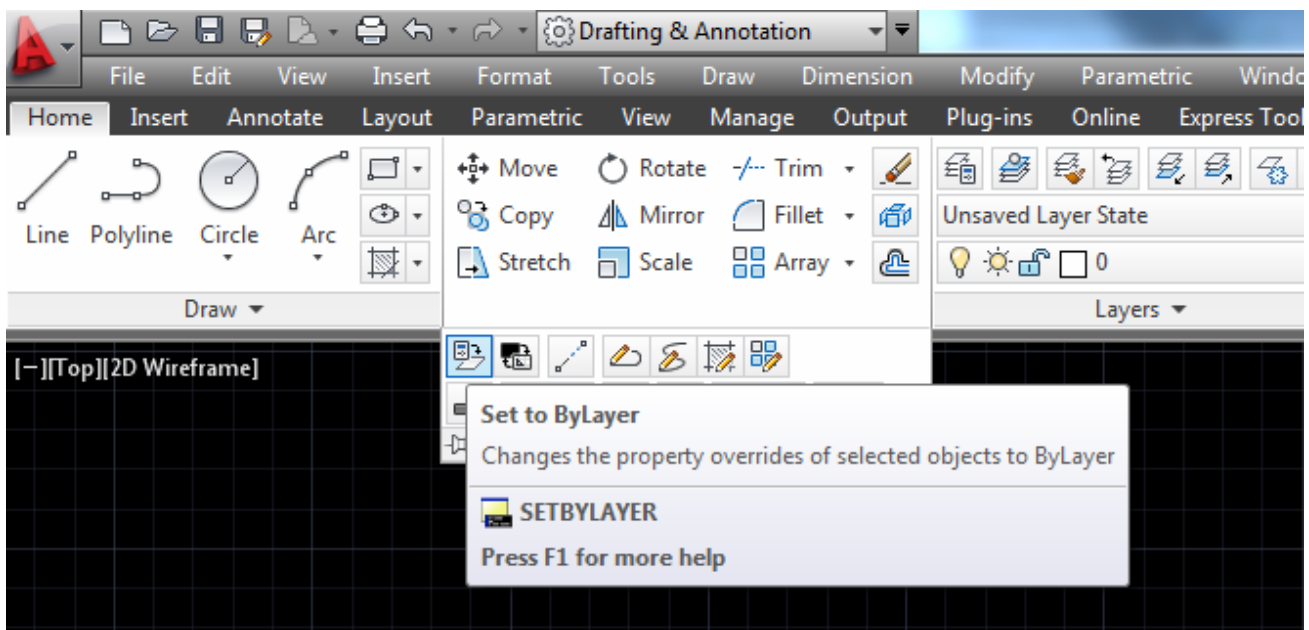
Drafting & Annotation

File Edit View Insert Format Tools Draw Dimension Modify Parametric Windo

Home Insert Annotate Layout Parametric View Manage Output Plug-ins Online Express Tool

Line Polyline Circle Arc

Move Rotate Trim
Copy Mirror Fillet
Stretch Scale Array

Unsaved Layer State
0

Draw

Layers

[−][Top][2D Wireframe]

Set to ByLayer

Changes the property overrides of selected objects to ByLayer

SETBYLAYER

Press F1 for more help